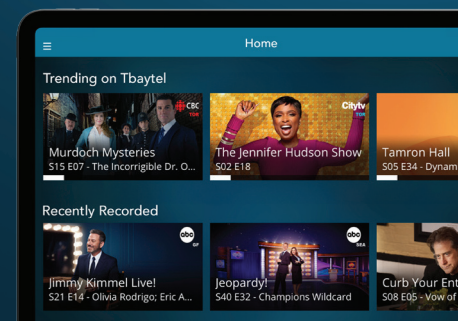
Home

Trending on Tbaytel

CBC TOR

Murdoch Mysteries
S15 E07 - The Incorrigible Dr. O...

Citytv TOR

The Jennifer Hudson Show
S02 E18

Tamron Hall
S05 E34 - Dynam

Recently Recorded

abc SP

Jimmy Kimmel Live!
S21 E14 - Olivia Rodrigo; Eric A...

abc SEA

Jeopardy!
S40 E32 - Champions Wildcard

Curb Your Ent
S08 E05 - Vow of